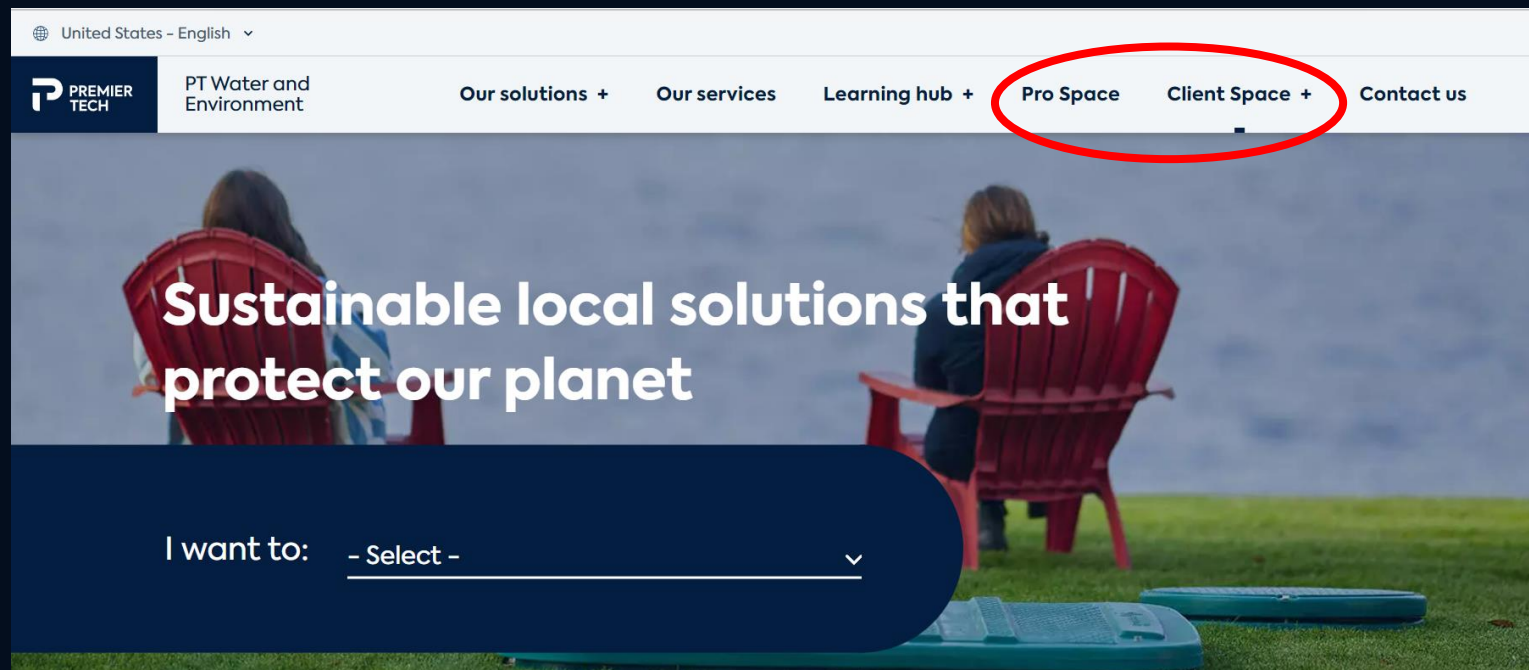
United States - English

PREMIER TECH

PT Water and Environment

Our solutions +

Our services

Learning hub +

Pro Space

Client Space +

Contact us

Sustainable local solutions that protect our planet

I want to: - Select -